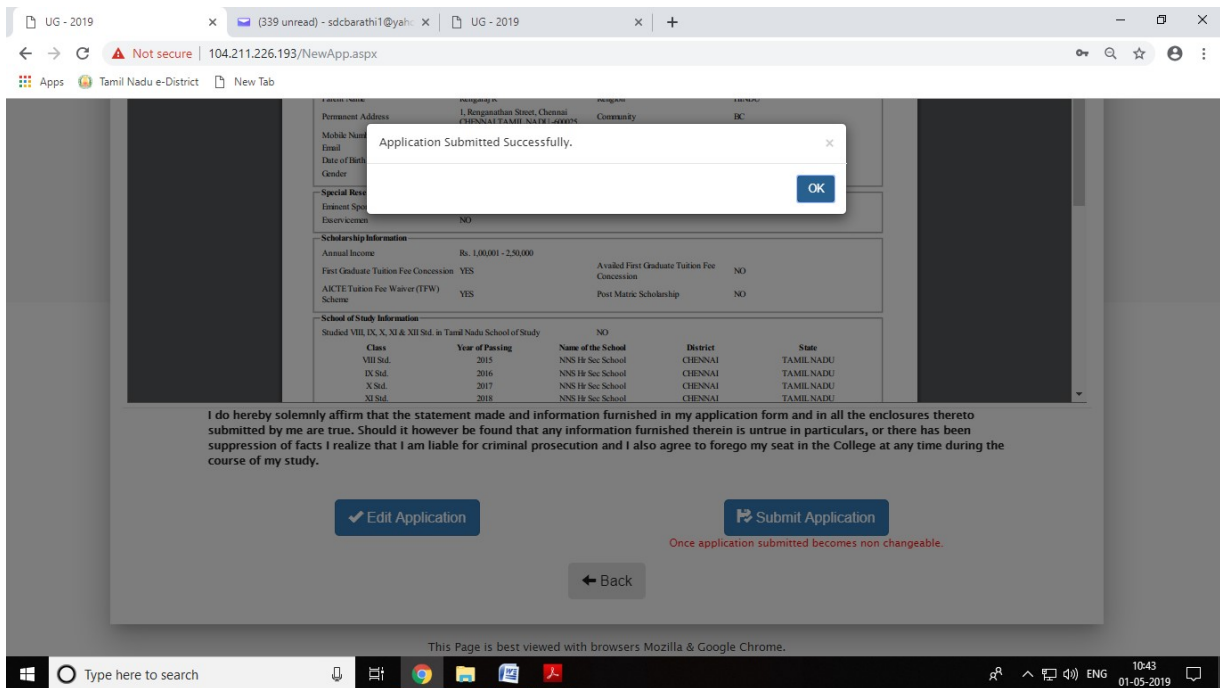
UG - 2019 ×
(339 unread) - sdcbarathi1@yah ×
UG - 2019 ×
+

Not secure | 104.211.226.193/NewApp.aspx

Apps Tamil Nadu e-District New Tab

Parent Name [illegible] Religion HINDU
Permanent Address 1, Renganathan Street, Chennai CHENNAI TAMIL NADU -600075 Community BC
Mobile Num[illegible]
Email
Date of Birth
Gender

Application Submitted Successfully.
×
OK

Special Rese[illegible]
Eminent Spo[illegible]
Exservicemen NO

Scholarship Information
Annual Income Rs. 1,00,001 - 2,50,000
First Graduate Tuition Fee Concession YES
Availed First Graduate Tuition Fee Concession NO
AICTE Tuition Fee Waiver (TFW) Scheme YES
Post Matric Scholarship NO

School of Study Information
Studied VIII, IX, X, XI & XII Std. in Tamil Nadu School of Study NO

| Class | Year of Passing | Name of the School | District | State |
|---|---|---|---|---|
| VIII Std. | 2015 | NNS Hr Sec School | CHENNAI | TAMIL NADU |
| IX Std. | 2016 | NNS Hr Sec School | CHENNAI | TAMIL NADU |
| X Std. | 2017 | NNS Hr Sec School | CHENNAI | TAMIL NADU |
| XI Std. | 2018 | NNS Hr Sec School | CHENNAI | TAMIL NADU |

I do hereby solemnly affirm that the statement made and information furnished in my application form and in all the enclosures thereto submitted by me are true. Should it however be found that any information furnished therein is untrue in particulars, or there has been suppression of facts I realize that I am liable for criminal prosecution and I also agree to forego my seat in the College at any time during the course of my study.

Edit Application
Submit Application
Once application submitted becomes non changeable.

Back

This Page is best viewed with browsers Mozilla & Google Chrome.

Type here to search
ENG 10:43 01-05-2019